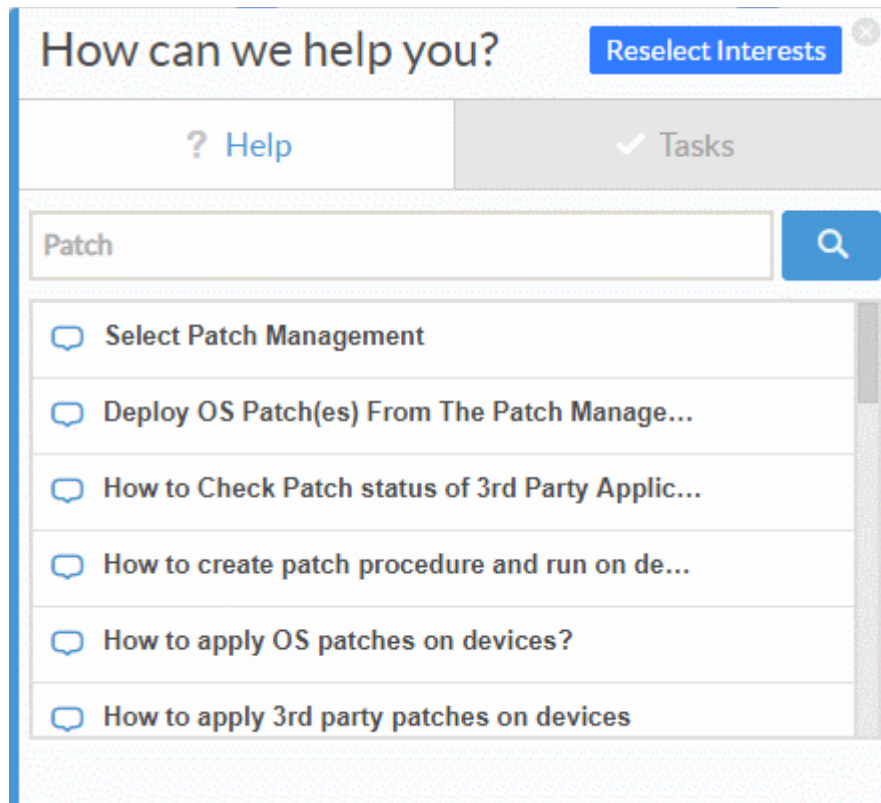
How can we help you?

Reselect Interests

? Help

Tasks

Patch

Select Patch Management

Deploy OS Patch(es) From The Patch Manage...

How to Check Patch status of 3rd Party Applic...

How to create patch procedure and run on de...

How to apply OS patches on devices?

How to apply 3rd party patches on devices